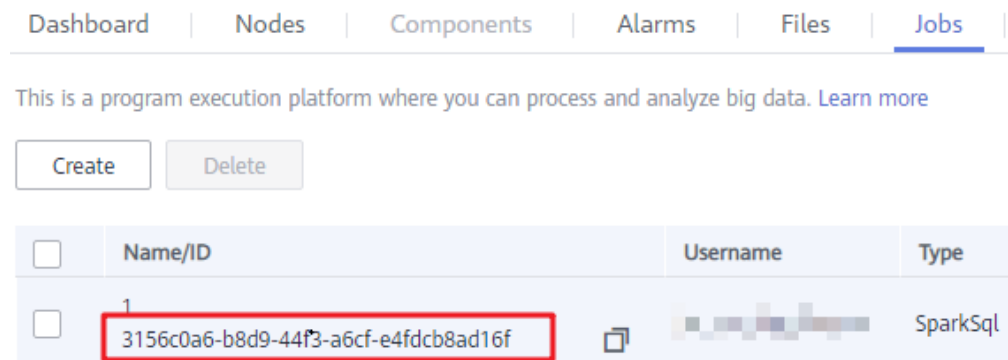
Dashboard | Nodes | Components | Alarms | Files | Jobs

This is a program execution platform where you can process and analyze big data. Learn more

Create Delete

| | Name/ID | Username | Type |
|---|---|---|---|
| | 1 3156c0a6-b8d9-44f3-a6cf-e4fdcb8ad16f | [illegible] | SparkSql |